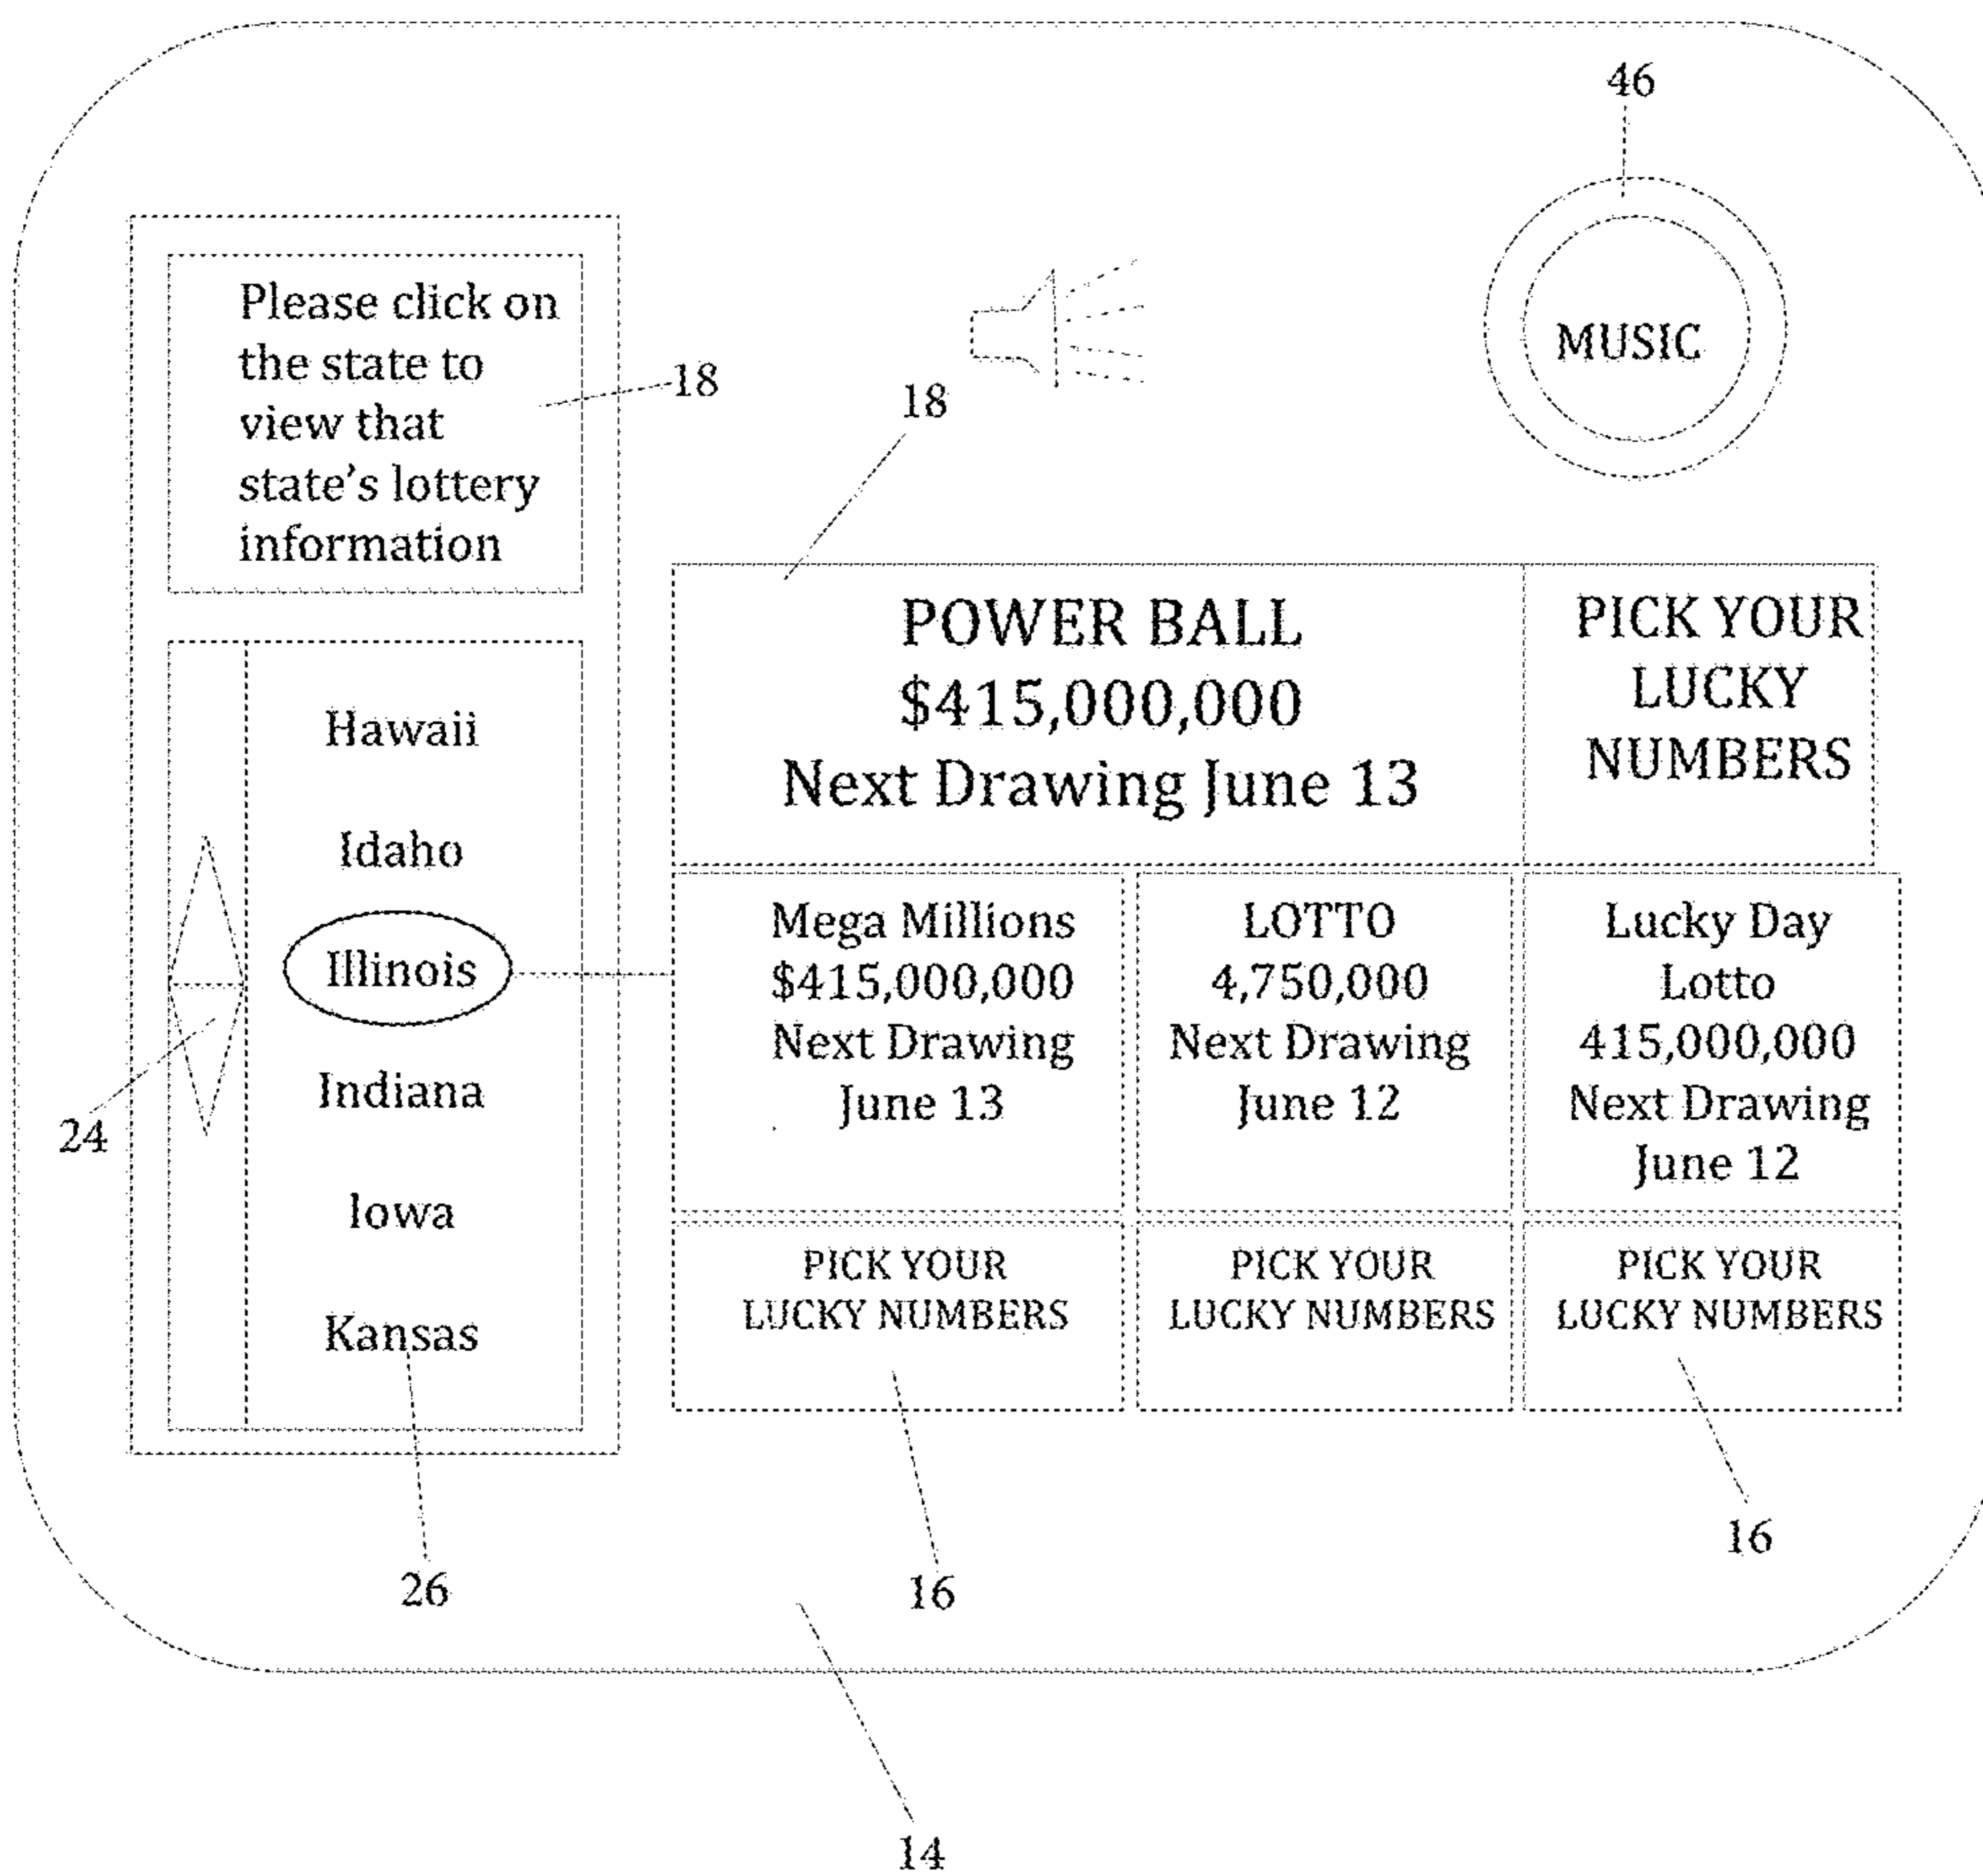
46

MUSIC

Please click on the state to view that state's lottery information

18

18

POWER BALL
$415,000,000
Next Drawing June 13

PICK YOUR LUCKY NUMBERS

Hawaii

Idaho

Illinois

Indiana

Iowa

Kansas

Mega Millions
$415,000,000
Next Drawing
June 13

LOTTO
4,750,000
Next Drawing
June 12

Lucky Day
Lotto
415,000,000
Next Drawing
June 12

24

PICK YOUR LUCKY NUMBERS

PICK YOUR LUCKY NUMBERS

PICK YOUR LUCKY NUMBERS

26

16

16

14